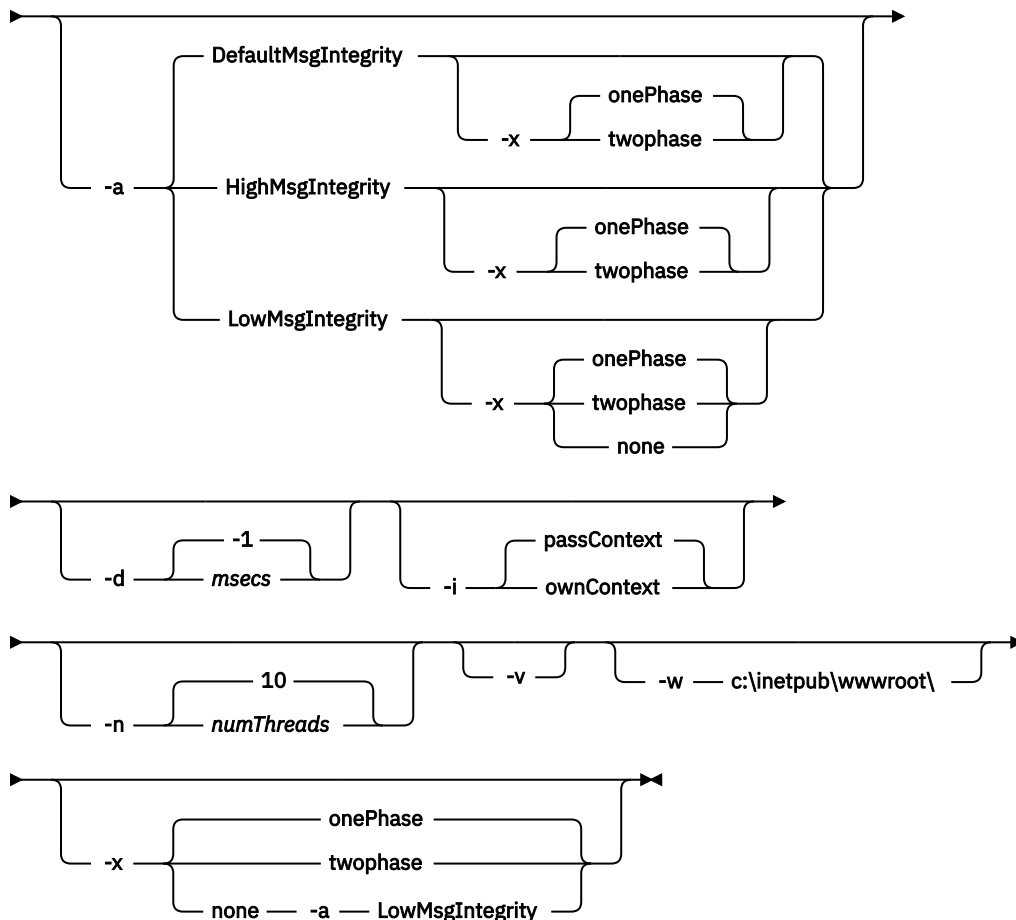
-a DefaultMsgIntegrity -x onePhase twophase
HighMsgIntegrity -x onePhase twophase
LowMsgIntegrity -x onePhase twophase none

-d -1 *msecs* -i passContext ownContext

-n 10 *numThreads* -v -w c:\inetpub\wwwroot\

-x onePhase twophase none -a LowMsgIntegrity